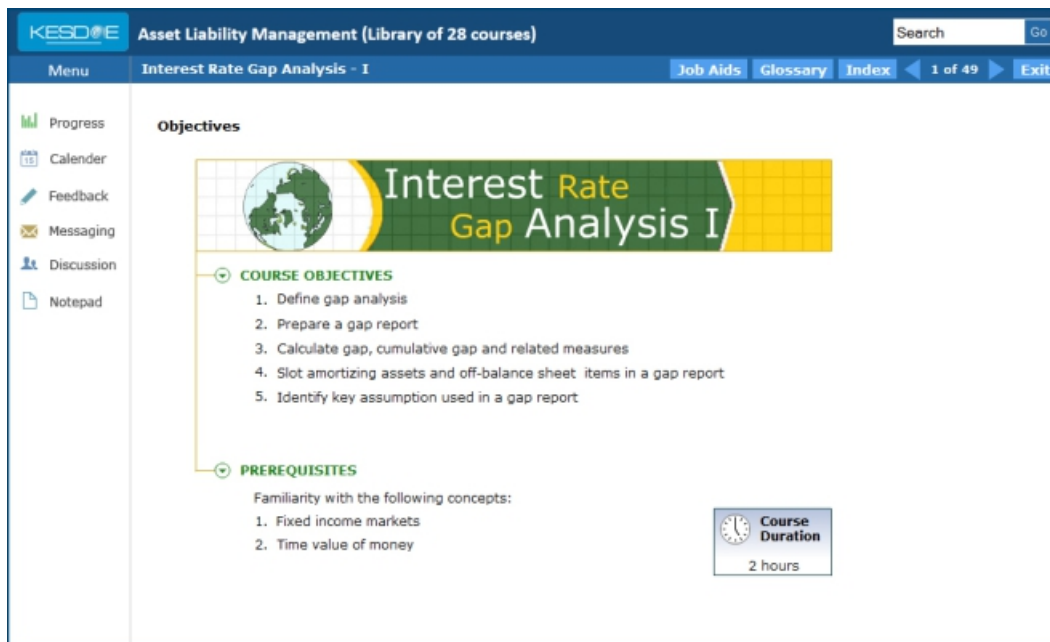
KESDEE Asset Liability Management (Library of 28 courses)

Search Go

Menu

Interest Rate Gap Analysis - I

Job Aids Glossary Index 1 of 49 Exit

Progress

Calender

Feedback

Messaging

Discussion

Notepad

Objectives

Interest Rate Gap Analysis I

COURSE OBJECTIVES

1. Define gap analysis
2. Prepare a gap report
3. Calculate gap, cumulative gap and related measures
4. Slot amortizing assets and off-balance sheet items in a gap report
5. Identify key assumption used in a gap report

PREREQUISITES

Familiarity with the following concepts:

1. Fixed income markets
2. Time value of money

Course Duration

2 hours